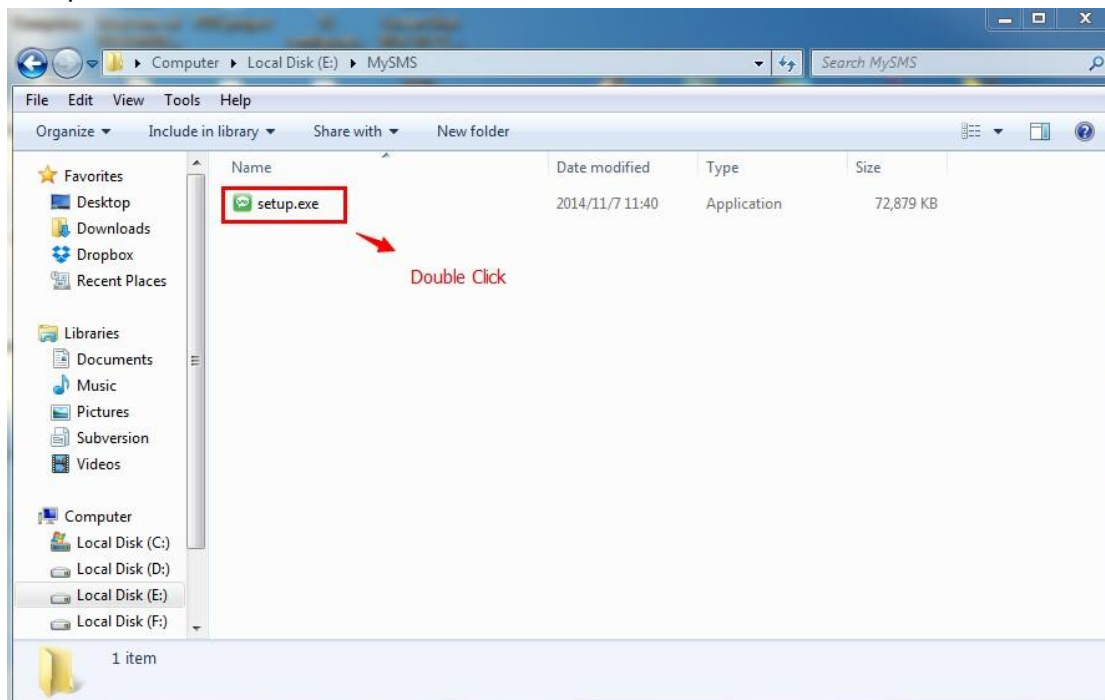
Computer ▸ Local Disk (E:) ▸ MySMS

Search MySMS

File Edit View Tools Help

Organize ▾ Include in library ▾ Share with ▾ New folder

Favorites
Desktop
Downloads
Dropbox
Recent Places

Libraries
Documents
Music
Pictures
Subversion
Videos

Computer
Local Disk (C:)
Local Disk (D:)
Local Disk (E:)
Local Disk (F:)

| Name | Date modified | Type | Size |
|---|---|---|---|
| setup.exe | 2014/11/7 11:40 | Application | 72,879 KB |

Double Click

1 item